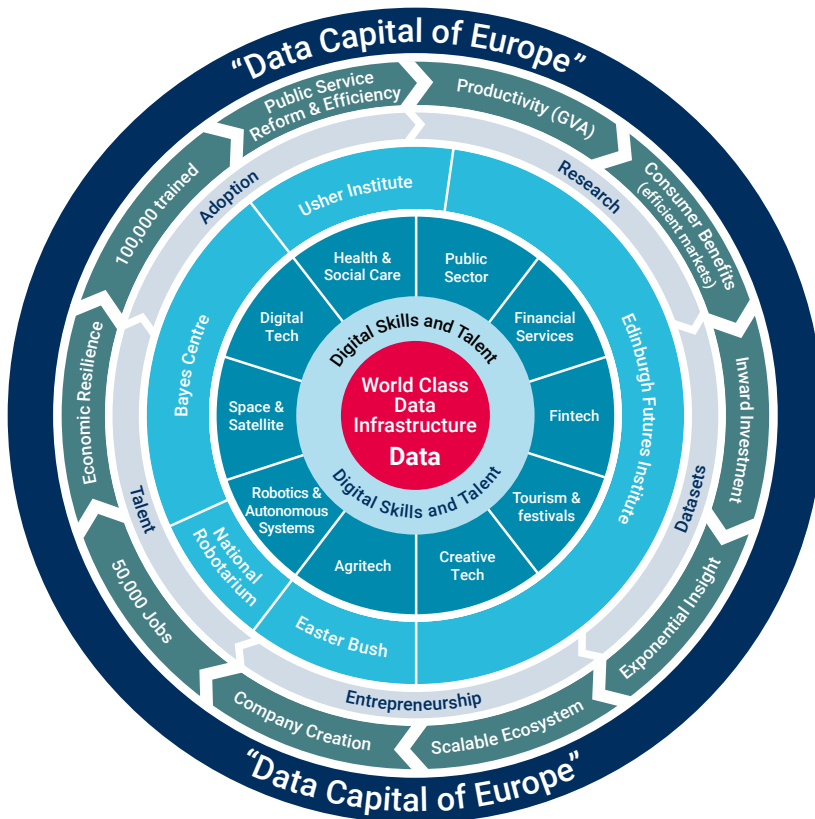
"Data Capital of Europe"

Public Service Reform & Efficiency

Productivity (GVA)

Consumer Benefits (efficient markets)

Inward Investment

Exponential Insight

Scalable Ecosystem

Company Creation

50,000 Jobs

Economic Resilience

100,000 trained

Adoption

Research

Datasets

Entrepreneurship

Talent

Usher Institute

Edinburgh Futures Institute

Easter Bush

National Robotarium

Bayes Centre

Health & Social Care

Public Sector

Financial Services

Fintech

Tourism & festivals

Creative Tech

Agritech

Robotics & Autonomous Systems

Space & Satellite

Digital Tech

Digital Skills and Talent

World Class Data Infrastructure

Data

Digital Skills and Talent

"Data Capital of Europe"